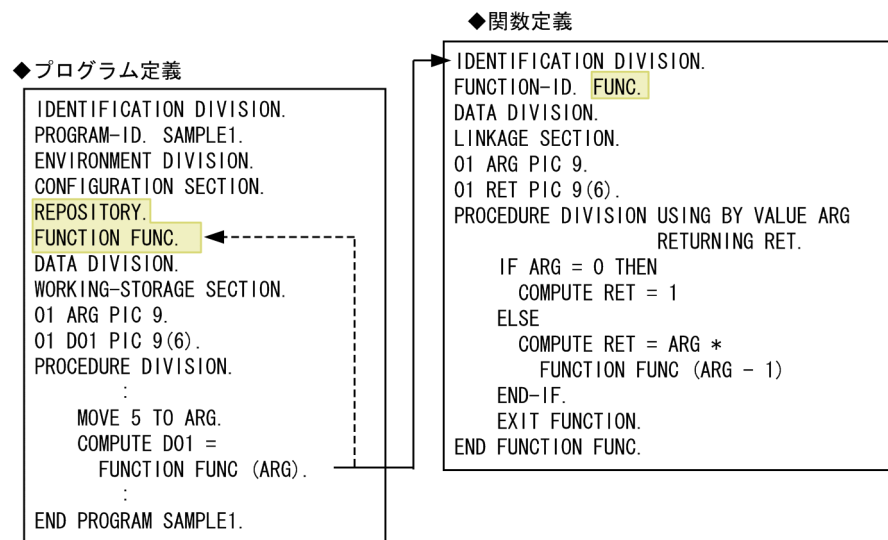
◆プログラム定義

IDENTIFICATION DIVISION.
PROGRAM-ID. SAMPLE1.
ENVIRONMENT DIVISION.
CONFIGURATION SECTION.
REPOSITORY.
FUNCTION FUNC.
DATA DIVISION.
WORKING-STORAGE SECTION.
01 ARG PIC 9.
01 D01 PIC 9(6).
PROCEDURE DIVISION.
:
MOVE 5 TO ARG.
COMPUTE D01 =
FUNCTION FUNC (ARG).
:
END PROGRAM SAMPLE1.

◆関数定義

IDENTIFICATION DIVISION.
FUNCTION-ID. FUNC.
DATA DIVISION.
LINKAGE SECTION.
01 ARG PIC 9.
01 RET PIC 9(6).
PROCEDURE DIVISION USING BY VALUE ARG
RETURNING RET.
IF ARG = 0 THEN
COMPUTE RET = 1
ELSE
COMPUTE RET = ARG *
FUNCTION FUNC (ARG - 1)
END-IF.
EXIT FUNCTION.
END FUNCTION FUNC.